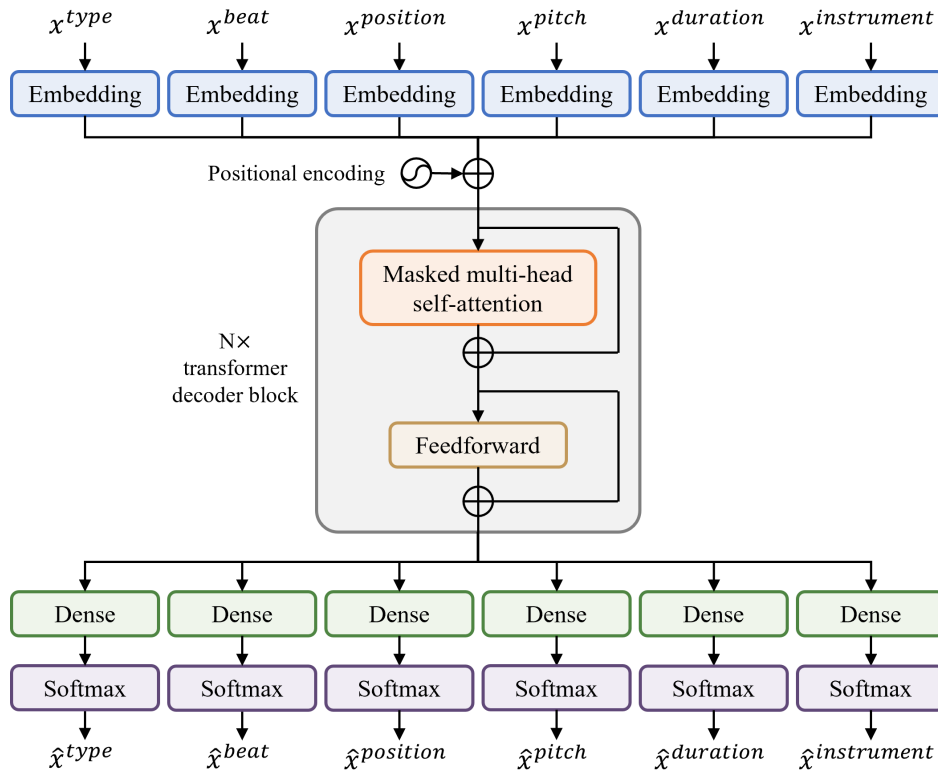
$x^{type}$ $x^{beat}$ $x^{position}$ $x^{pitch}$ $x^{duration}$ $x^{instrument}$

Embedding Embedding Embedding Embedding Embedding Embedding

Positional encoding

Masked multi-head self-attention

N× transformer decoder block

Feedforward

Dense Dense Dense Dense Dense Dense

Softmax Softmax Softmax Softmax Softmax Softmax

$\hat{x}^{type}$ $\hat{x}^{beat}$ $\hat{x}^{position}$ $\hat{x}^{pitch}$ $\hat{x}^{duration}$ $\hat{x}^{instrument}$